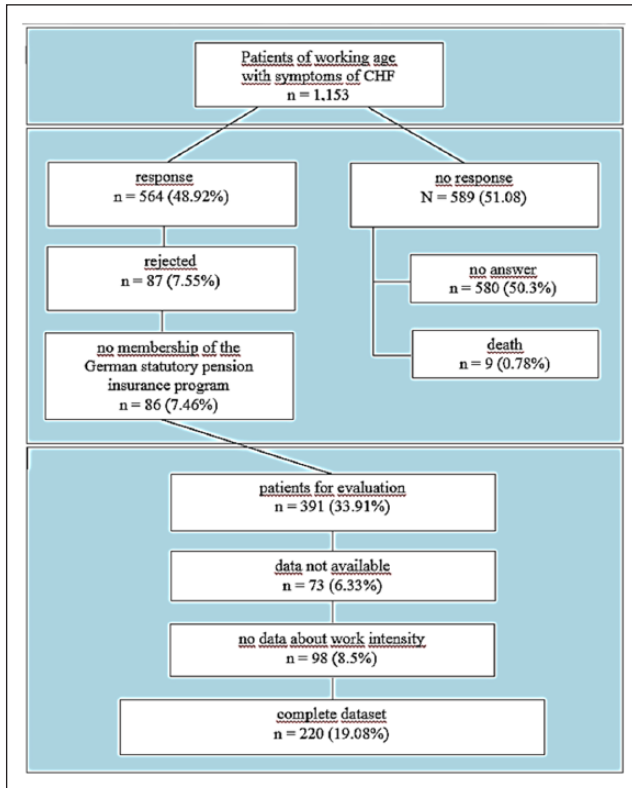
Patients of working age with symptoms of CHF
n = 1.153

response
n = 564 (48.92%)

rejected
n = 87 (7.55%)

no membership of the German statutory pension insurance program
n = 86 (7.46%)

no response
N = 589 (51.08)

no answer
n = 580 (50.3%)

death
n = 9 (0.78%)

patients for evaluation
n = 391 (33.91%)

data not available
n = 73 (6.33%)

no data about work intensity
n = 98 (8.5%)

complete dataset
n = 220 (19.08%)